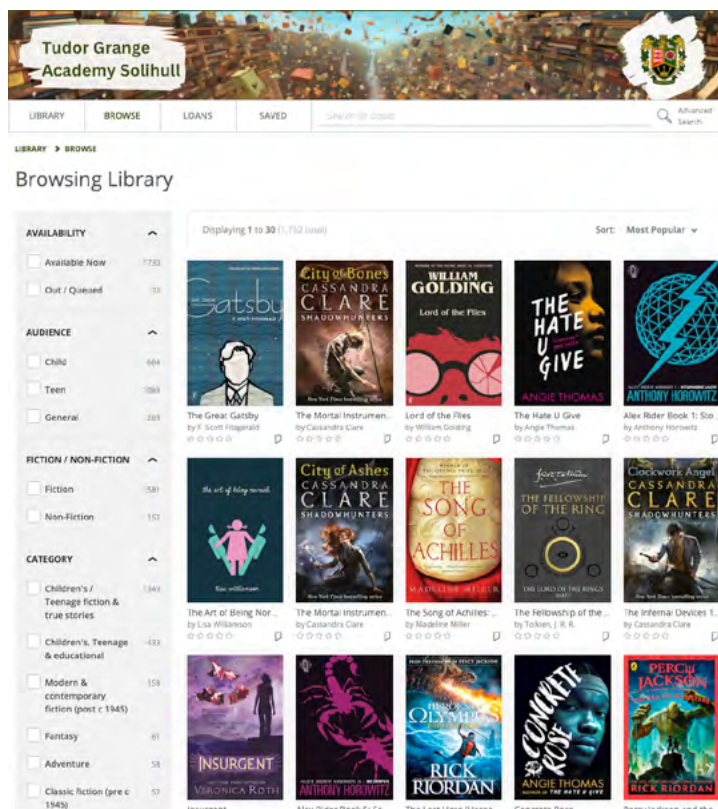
Tudor Grange Academy Solihull

LIBRARY | BROWSE | LOANS | SAVED | Search for books | Advanced Search

LIBRARY > BROWSE

Browsing Library

AVAILABILITY
Available Now 1730
Out / Queued 72

AUDIENCE
Child 664
Teen 1083
General 289

FICTION / NON-FICTION
Fiction 581
Non-Fiction 157

CATEGORY
Children's / Teenage fiction & true stories 1343
Children's, Teenage & educational 433
Modern & contemporary fiction (post c 1945) 158
Fantasy 61
Adventure 58
Classic fiction (pre c 1945) 57

Displaying 1 to 30 (1,762 total)

Sort: Most Popular

Gatsby
The Great Gatsby
by F. Scott Fitzgerald

City of Bones CASSANDRA CLARE SHADOWHUNTERS
The Mortal Instrumen...
by Cassandra Clare

WILLIAM GOLDING Lord of the Flies
Lord of the Flies
by William Golding

THE HATE U GIVE ANGIE THOMAS
The Hate U Give
by Angie Thomas

ANTHONY HOROWITZ
Alex Rider Book 1: Sto...
by Anthony Horowitz

the art of being normal lisa williamson
The Art of Being Nor...
by Lisa Williamson

City of Ashes CASSANDRA CLARE SHADOWHUNTERS
The Mortal Instrumen...
by Cassandra Clare

THE SONG OF ACHILLES MADELINE MILLER
The Song of Achilles:...
by Madeline Miller

THE FELLOWSHIP OF THE RING THE LORD OF THE RINGS
The Fellowship of the...
by Tolkien, J. R. R.

Clockwork Angel CASSANDRA CLARE SHADOWHUNTERS
The Infernal Devices 1...
by Cassandra Clare

INSURGENT VERONICA ROTH

ANTHONY HOROWITZ

HEROES OF OLYMPUS RICK RIORDAN

CONCRETE ROSE ANGIE THOMAS

PERCY JACKSON RICK RIORDAN